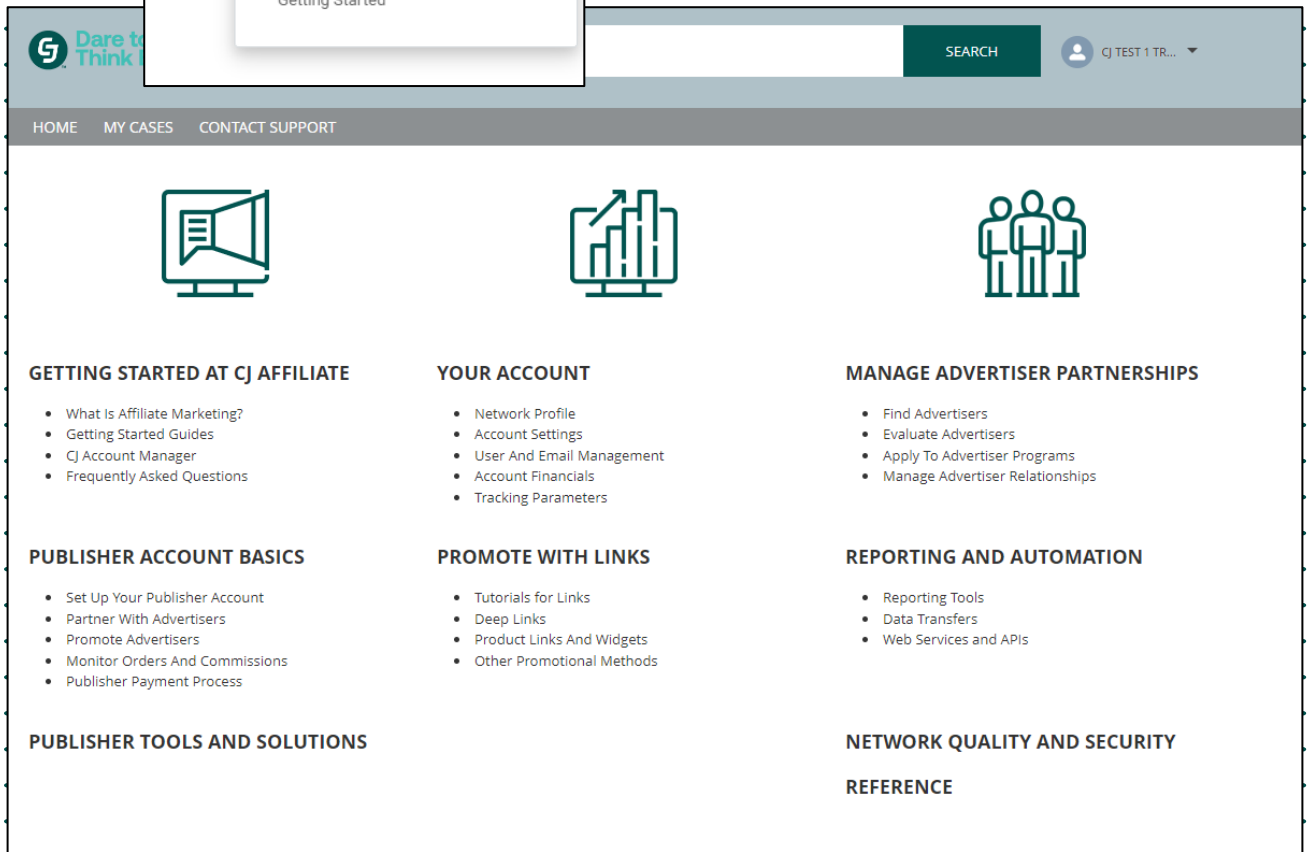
Getting Started

Dare to Think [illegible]

SEARCH

CJ TEST 1 TR...

HOME MY CASES CONTACT SUPPORT

GETTING STARTED AT CJ AFFILIATE

- What Is Affiliate Marketing?
- Getting Started Guides
- CJ Account Manager
- Frequently Asked Questions

YOUR ACCOUNT

- Network Profile
- Account Settings
- User And Email Management
- Account Financials
- Tracking Parameters

MANAGE ADVERTISER PARTNERSHIPS

- Find Advertisers
- Evaluate Advertisers
- Apply To Advertiser Programs
- Manage Advertiser Relationships

PUBLISHER ACCOUNT BASICS

- Set Up Your Publisher Account
- Partner With Advertisers
- Promote Advertisers
- Monitor Orders And Commissions
- Publisher Payment Process

PROMOTE WITH LINKS

- Tutorials for Links
- Deep Links
- Product Links And Widgets
- Other Promotional Methods

REPORTING AND AUTOMATION

- Reporting Tools
- Data Transfers
- Web Services and APIs

PUBLISHER TOOLS AND SOLUTIONS

NETWORK QUALITY AND SECURITY

REFERENCE